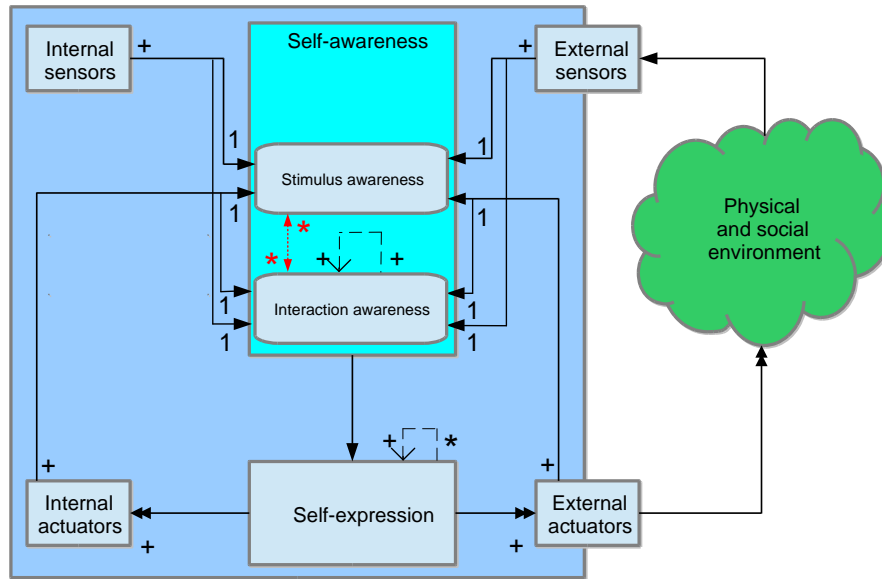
Internal sensors
+
Self-awareness
+
External sensors
1
1
Stimulus awareness
1
*
1
*
+
+
Interaction awareness
1
1
1
1
Physical and social environment
+
*
+
+
Internal actuators
Self-expression
External actuators
+
+